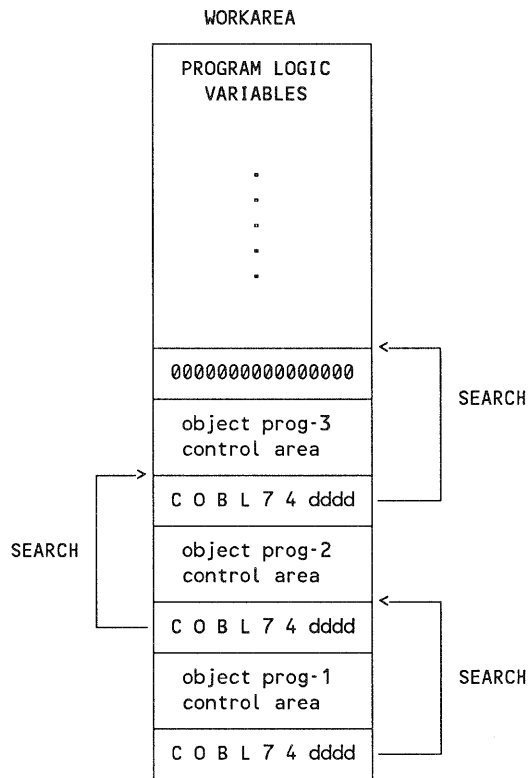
WORKAREA

PROGRAM LOGIC VARIABLES

.
.
.
.
.
.

0000000000000000

object prog-3 control area

C O B L 7 4 dddd

object prog-2 control area

C O B L 7 4 dddd

object prog-1 control area

C O B L 7 4 dddd

SEARCH

SEARCH

SEARCH